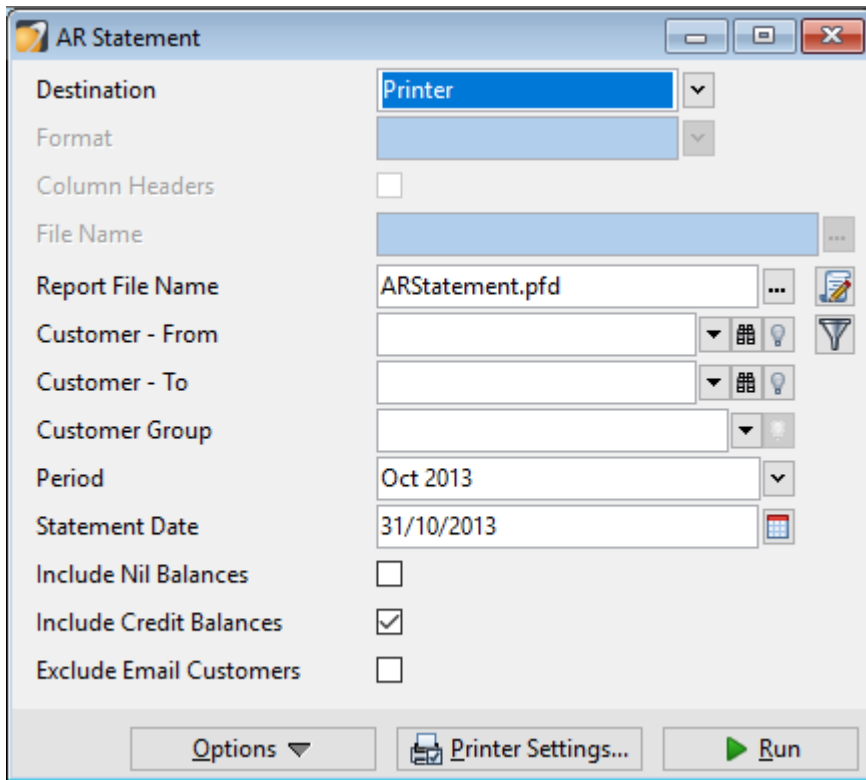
AR Statement

Destination
Printer
Format
Column Headers
File Name
Report File Name
ARStatement.pfd
...
Customer - From
Customer - To
Customer Group
Period
Oct 2013
Statement Date
31/10/2013
Include Nil Balances
Include Credit Balances
Exclude Email Customers

Options
Printer Settings...
Run